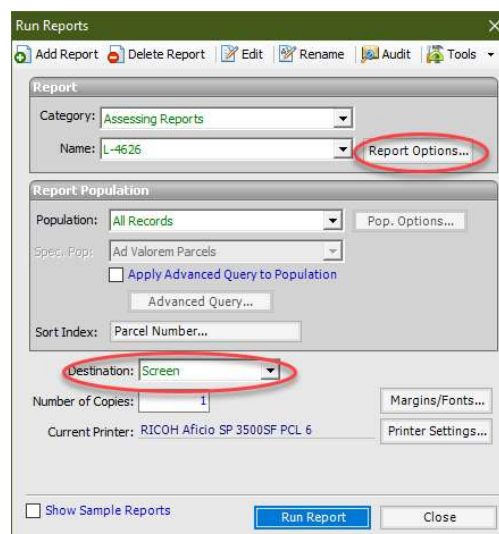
Run Reports

Add Report | Delete Report | Edit | Rename | Audit | Tools

Report

Category: Assessing Reports

Name: L-4626

Report Options...

Report Population

Population: All Records

Pop. Options...

Spec. Pop: Ad Valorem Parcels

Apply Advanced Query to Population

Advanced Query...

Sort Index: Parcel Number...

Destination: Screen

Number of Copies: 1

Margins/Fonts...

Current Printer: RICOH Aficio SP 3500SF PCL 6

Printer Settings...

Show Sample Reports

Run Report

Close